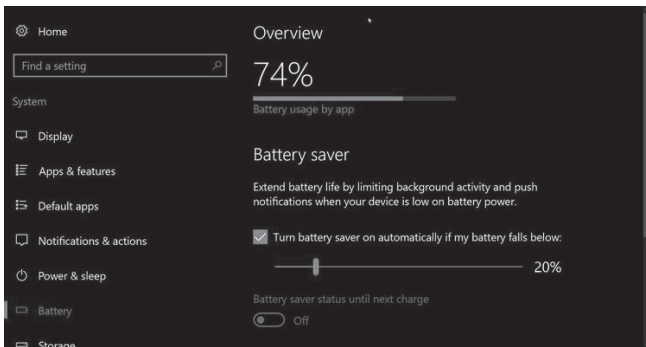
Home

Find a setting

System

Display

Apps & features

Default apps

Notifications & actions

Power & sleep

Battery

Storage

Overview

74%

Battery usage by app

Battery saver

Extend battery life by limiting background activity and push notifications when your device is low on battery power.

Turn battery saver on automatically if my battery falls below:

20%

Battery saver status until next charge

Off